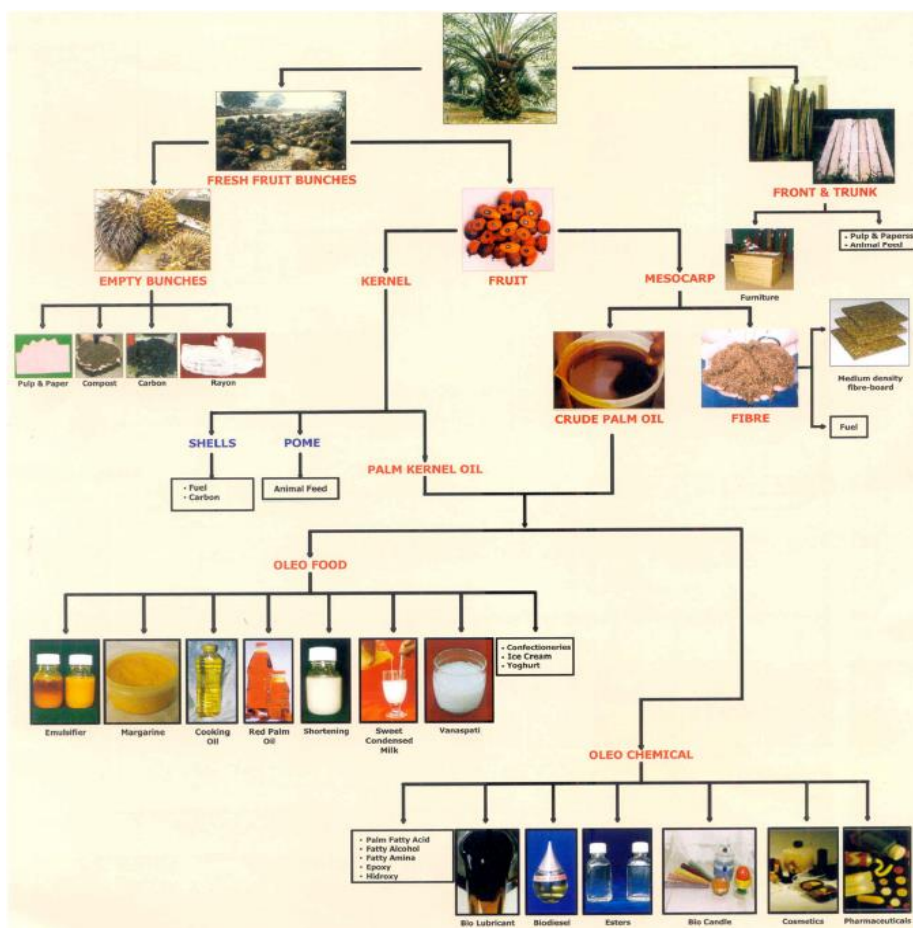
FRESH FRUIT BUNCHES

FRONT & TRUNK

- Pulp & Paperss
- Animal Feed

Furniture

EMPTY BUNCHES

KERNEL

FRUIT

MESOCARP

Pulp & Paper

Compost

Carbon

Rayon

CRUDE PALM OIL

FIBRE

Medium density fibre-board

Fuel

SHELLS

POME

PALM KERNEL OIL

- Fuel
- Carbon

Animal Feed

OLEO FOOD

- Confectioneries
- Ice Cream
- Yoghurt

Emulsifier

Margarine

Cooking Oil

Red Palm Oil

Shortening

Sweet Condensed Milk

Vanaspati

OLEO CHEMICAL

- Palm Fatty Acid
- Fatty Alcohol
- Fatty Amina
- Epoxy
- Hidroxy

Bio Lubricant

Biodiesel

Esters

Bio Candle

Cosmetics

Pharmaceuticals